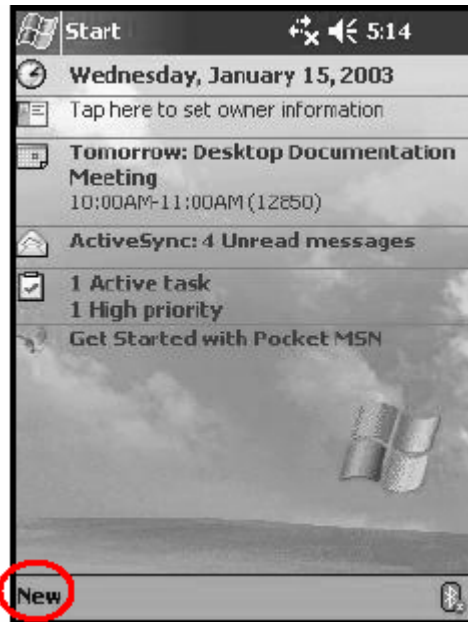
Start 5:14

Wednesday, January 15, 2003

Tap here to set owner information

Tomorrow: Desktop Documentation Meeting
10:00AM-11:00AM (12850)

ActiveSync: 4 Unread messages

1 Active task
1 High priority

Get Started with Pocket MSN

New